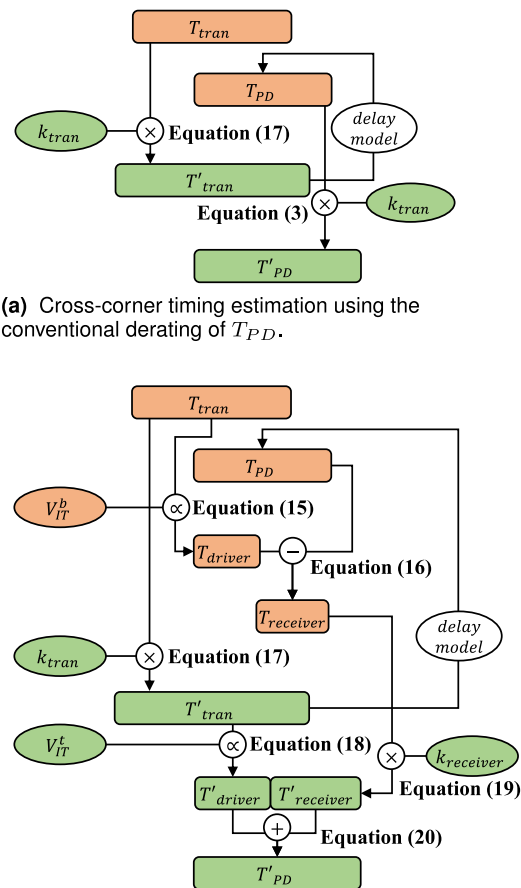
$T_{tran}$

$T_{PD}$

$k_{tran}$

$\times$ Equation (17)

delay model

$T'_{tran}$

Equation (3)

$\times$

$k_{tran}$

$T'_{PD}$

**(a)** Cross-corner timing estimation using the conventional derating of $T_{PD}$.

$T_{tran}$

$T_{PD}$

$V_{IT}^{b}$

$\propto$ Equation (15)

$T_{driver}$

$-$

Equation (16)

$T_{receiver}$

delay model

$k_{tran}$

$\times$ Equation (17)

$T'_{tran}$

$V_{IT}^{t}$

$\propto$ Equation (18)

$\times$

$k_{receiver}$

$T'_{driver}$

$T'_{receiver}$

Equation (19)

$+$

Equation (20)

$T'_{PD}$